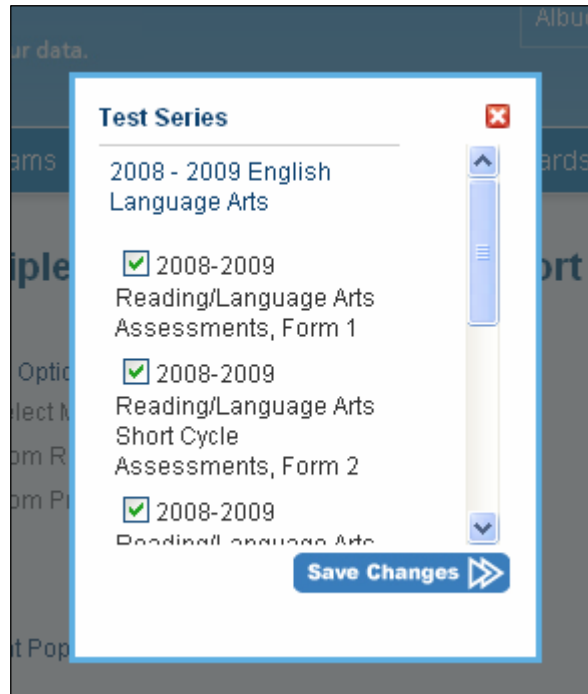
Albu
ur data.

Test Series

ams
ards

2008 - 2009 English Language Arts

iple
ort

2008-2009 Reading/Language Arts Assessments, Form 1

Optic
elect M
om R
om Pr

2008-2009 Reading/Language Arts Short Cycle Assessments, Form 2

2008-2009 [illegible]

Save Changes

t Pop